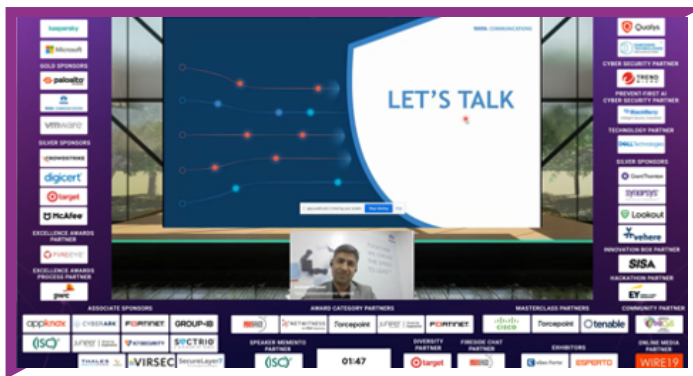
kaspersky
Microsoft
GOLD SPONSORS
paloalto
vmware
SILVER SPONSORS
CROWDSTRIKE
digicert
target
McAfee
EXCELLENCE AWARDS PARTNER
FIREEYE
EXCELLENCE AWARDS PROCESS PARTNER
pwc

TATA COMMUNICATIONS
LET'S TALK

Qualys
CYBER SECURITY PARTNER
TREND MICRO
PREVENT-FIRST AI CYBER SECURITY PARTNER
BlackBerry
TECHNOLOGY PARTNER
DELL Technologies
SILVER SPONSORS
GrantThornton
synopsys
Lookout
vehere
INNOVATION BOX PARTNER
SISA
HACKATHON PARTNER
EY

ASSOCIATE SPONSORS
appknox
CYBERARK
FORTINET
GROUP-IB
(ISC)²
Juniper
SECTRIO
THALES
VIRSEC
SecureLayer7

AWARD CATEGORY PARTNERS
NETWITNESS
Forcepoint
Juniper
FORTINET

SPEAKER MEMENTO PARTNER
(ISC)²
01:47
DIVERSITY PARTNER
target
FIRESIDE CHAT PARTNER

MASTERCLASS PARTNERS
CISCO
Forcepoint
tenable
EXHIBITORS
ESPERTO

COMMUNITY PARTNER
ONLINE MEDIA PARTNER
WIRE19